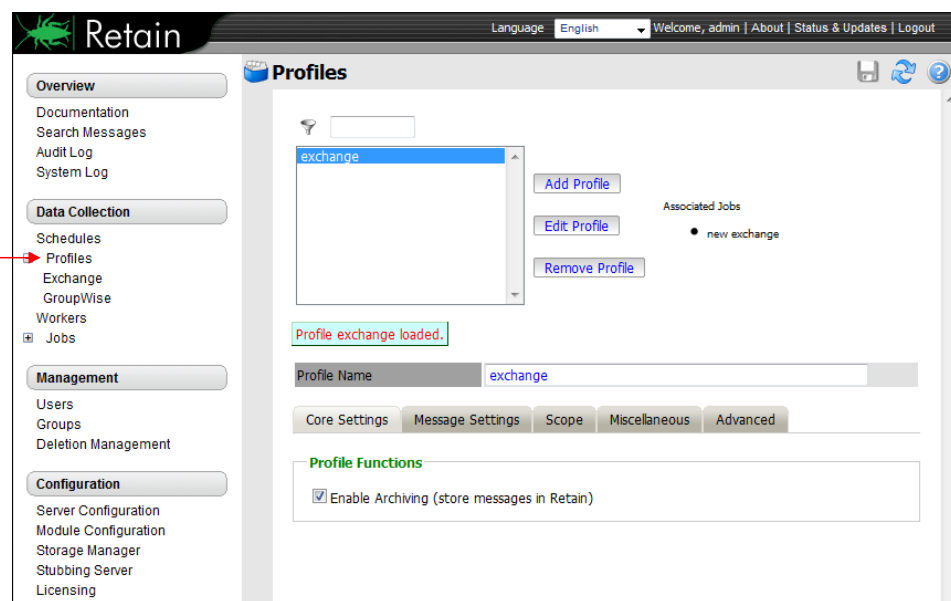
Retain

Language English Welcome, admin | About | Status & Updates | Logout

Overview
Documentation
Search Messages
Audit Log
System Log

Data Collection
Schedules
Profiles
Exchange
GroupWise
Workers
Jobs

Management
Users
Groups
Deletion Management

Configuration
Server Configuration
Module Configuration
Storage Manager
Stubbing Server
Licensing

Profiles

exchange

Add Profile
Edit Profile
Remove Profile

Associated Jobs
• new exchange

Profile exchange loaded.

| Profile Name | exchange |
|---|---|

Core Settings | Message Settings | Scope | Miscellaneous | Advanced

Profile Functions
Enable Archiving (store messages in Retain)